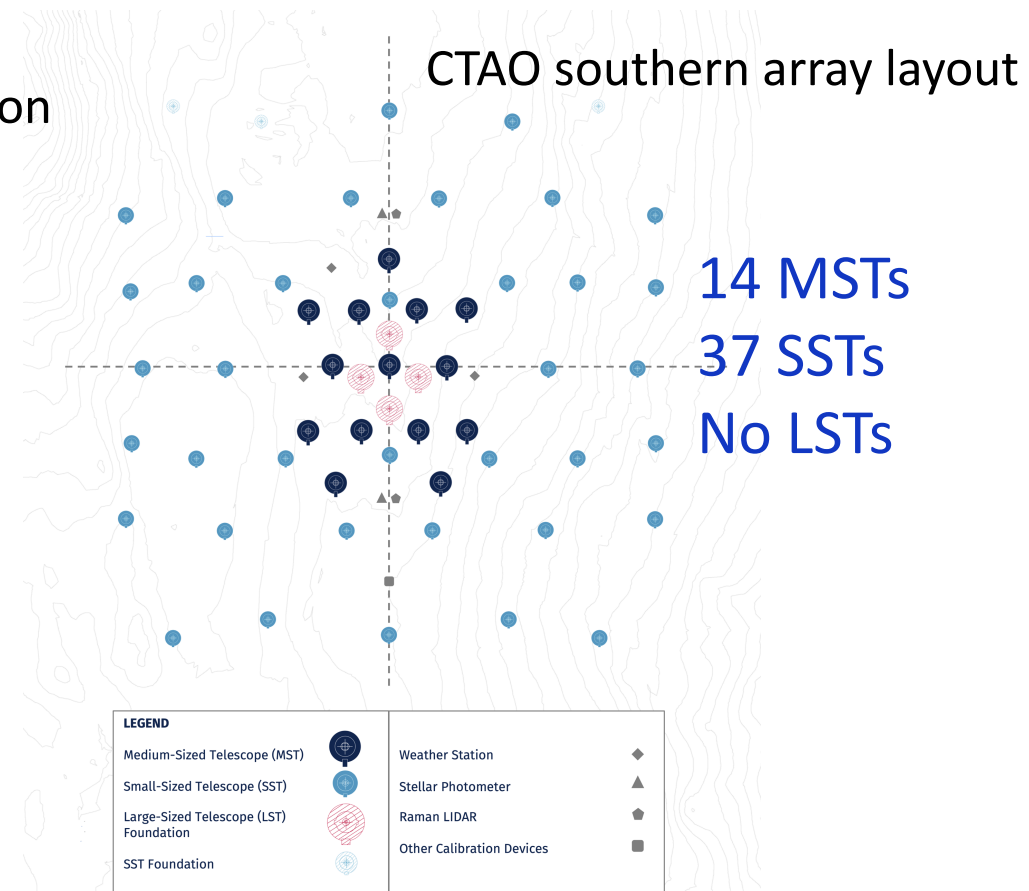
on

CTAO southern array layout

14 MSTs
37 SSTs
No LSTs

LEGEND

Medium-Sized Telescope (MST)

Small-Sized Telescope (SST)

Large-Sized Telescope (LST) Foundation

SST Foundation

Weather Station

Stellar Photometer

Raman LIDAR

Other Calibration Devices